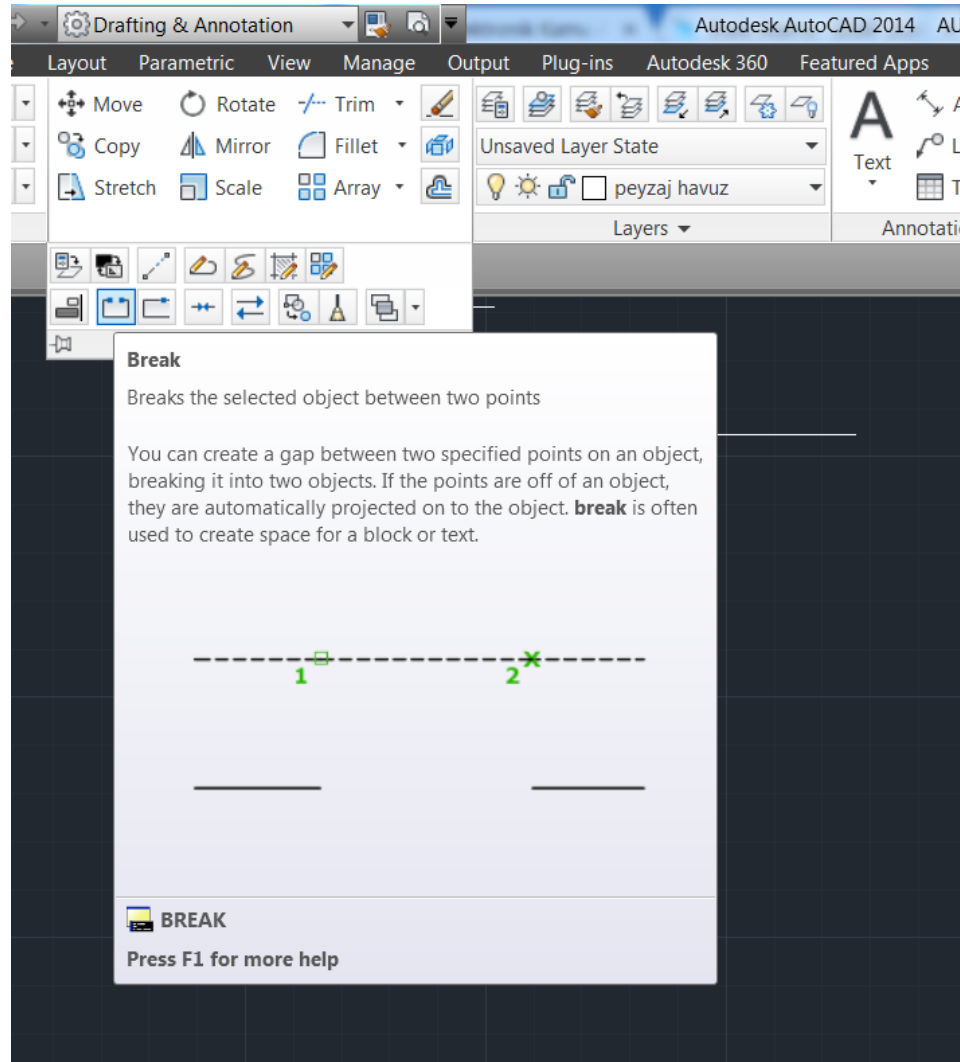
Drafting & Annotation

Autodesk AutoCAD 2014 AU

Layout Parametric View Manage Output Plug-ins Autodesk 360 Featured Apps

Move Rotate Trim
Copy Mirror Fillet
Stretch Scale Array

Unsaved Layer State
peyzaj havuz
Layers

Text
Annotati

Break

Breaks the selected object between two points

You can create a gap between two specified points on an object, breaking it into two objects. If the points are off of an object, they are automatically projected on to the object. **break** is often used to create space for a block or text.

1 2

BREAK

Press F1 for more help